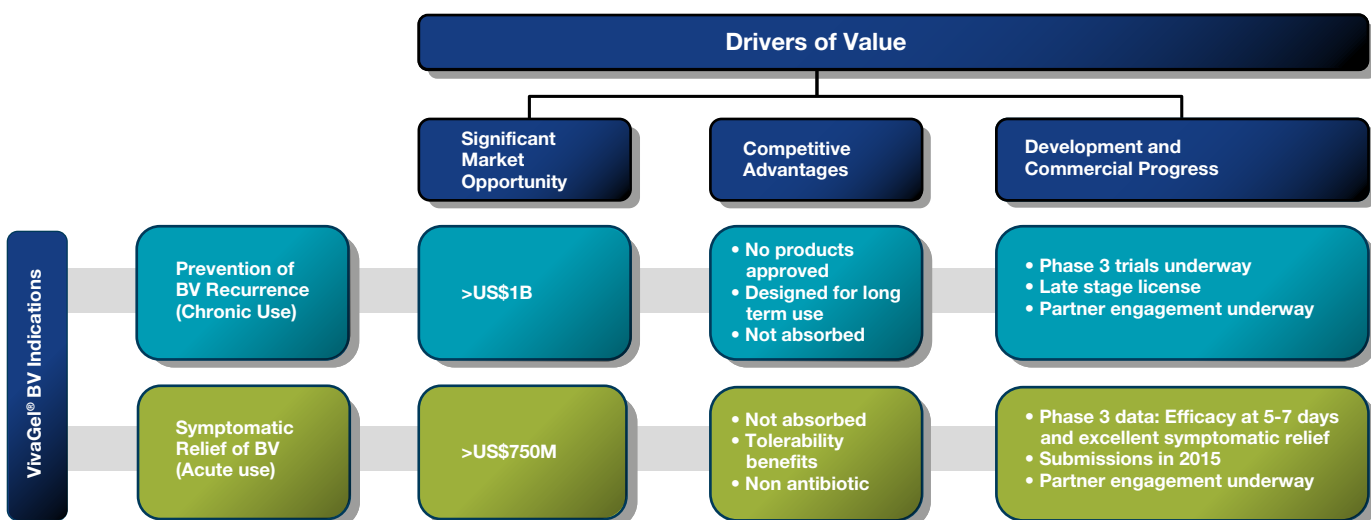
Drivers of Value

VivaGel® BV Indications

| | Significant Market Opportunity | Competitive Advantages | Development and Commercial Progress |
|---|---|---|---|
| Prevention of BV Recurrence (Chronic Use) | >US\$1B | • No products approved • Designed for long term use • Not absorbed | • Phase 3 trials underway • Late stage license • Partner engagement underway |
| Symptomatic Relief of BV (Acute use) | >US\$750M | • Not absorbed • Tolerability benefits • Non antibiotic | • Phase 3 data: Efficacy at 5-7 days and excellent symptomatic relief • Submissions in 2015 • Partner engagement underway |